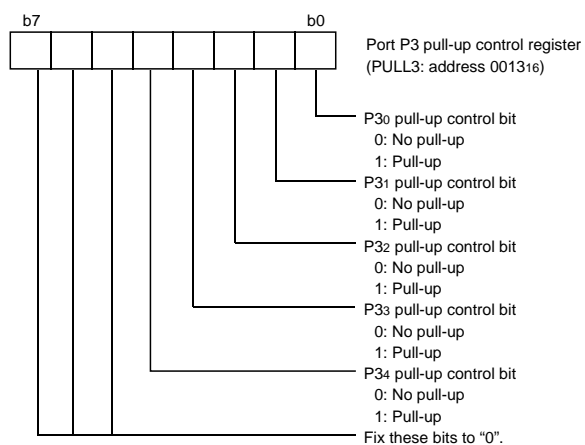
b7

b0

Port P3 pull-up control register
(PULL3: address $0013_{16}$)

$P3_0$ pull-up control bit
0: No pull-up
1: Pull-up

$P3_1$ pull-up control bit
0: No pull-up
1: Pull-up

$P3_2$ pull-up control bit
0: No pull-up
1: Pull-up

$P3_3$ pull-up control bit
0: No pull-up
1: Pull-up

$P3_4$ pull-up control bit
0: No pull-up
1: Pull-up

Fix these bits to “0”.